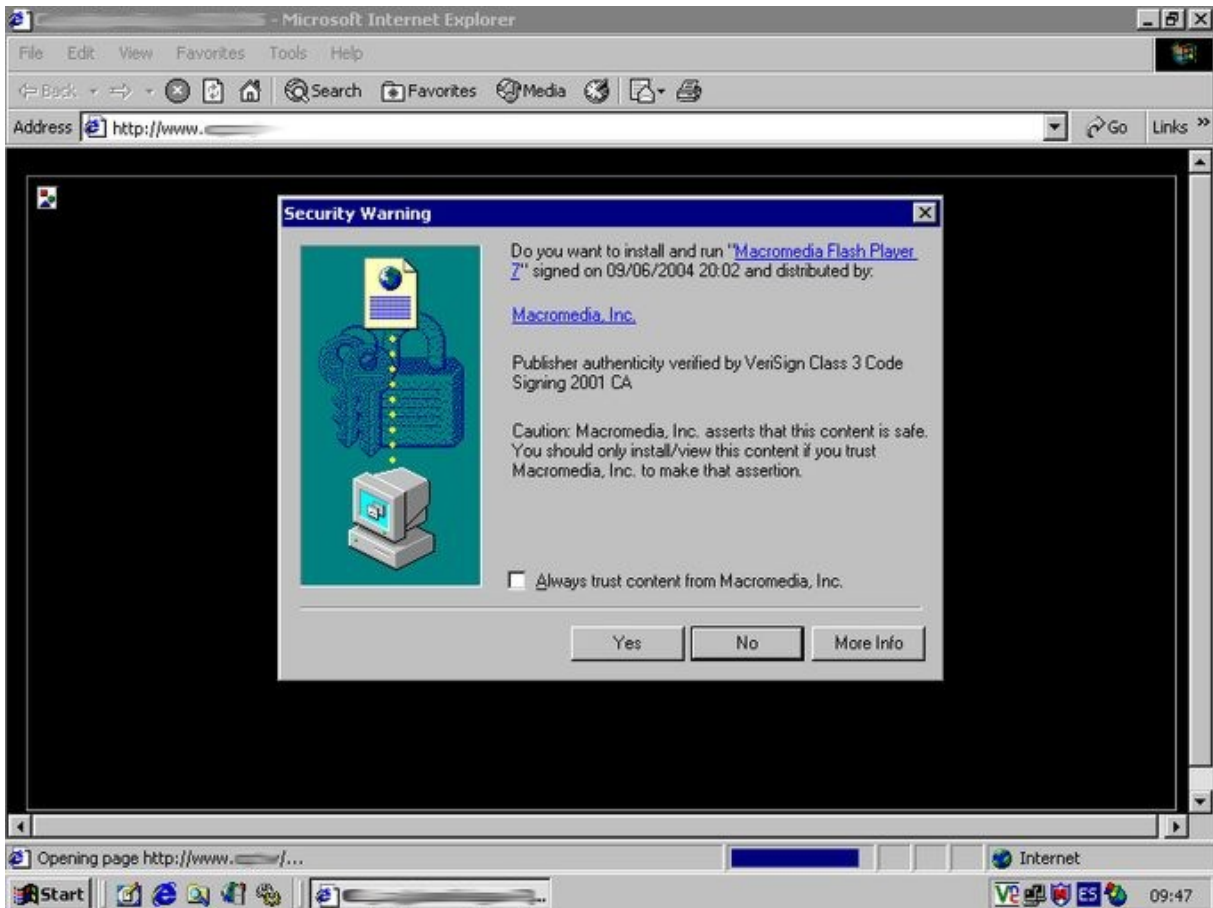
- Microsoft Internet Explorer

File Edit View Favorites Tools Help

Back Search Favorites Media

Address http://www.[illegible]

Go Links »

Security Warning

Do you want to install and run "Macromedia Flash Player 7" signed on 09/06/2004 20:02 and distributed by:

Macromedia, Inc.

Publisher authenticity verified by VeriSign Class 3 Code Signing 2001 CA

Caution: Macromedia, Inc. asserts that this content is safe. You should only install/view this content if you trust Macromedia, Inc. to make that assertion.

Always trust content from Macromedia, Inc.

Yes No More Info

Opening page http://www.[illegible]/...

Internet

Start

ES

09:47